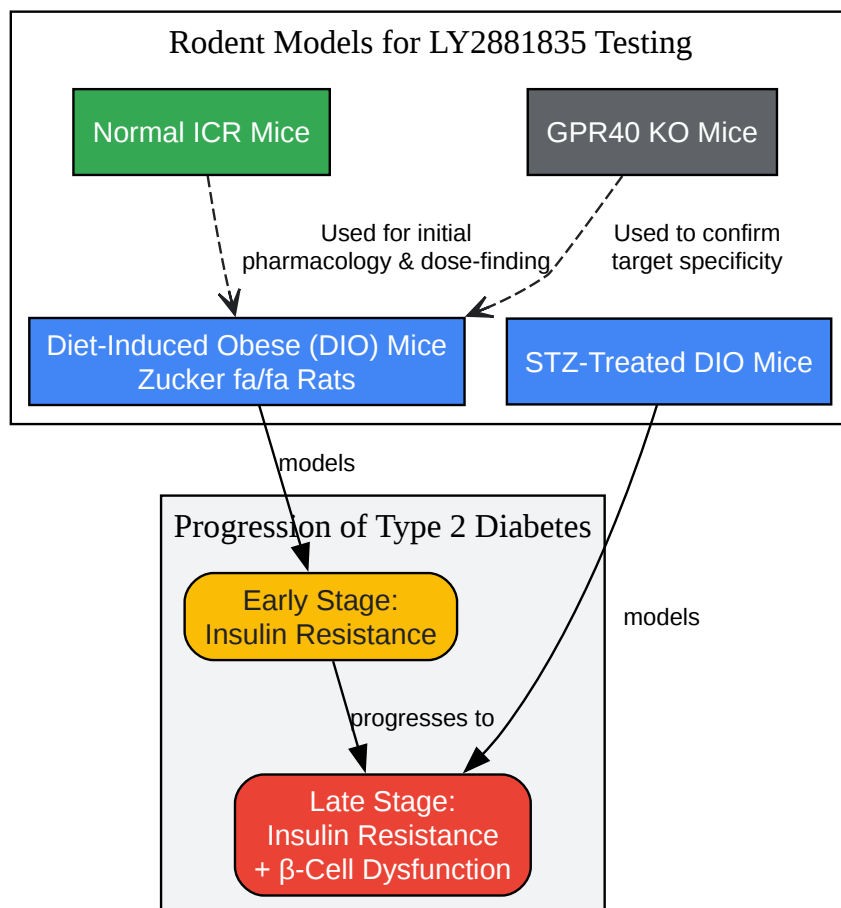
Rodent Models for LY2881835 Testing

Normal ICR Mice

GPR40 KO Mice

Used for initial
pharmacology & dose-finding

Used to confirm
target specificity

Diet-Induced Obese (DIO) Mice
Zucker fa/fa Rats

STZ-Treated DIO Mice

models

Progression of Type 2 Diabetes

Early Stage:
Insulin Resistance

models

progresses to

Late Stage:
Insulin Resistance
+ β-Cell Dysfunction